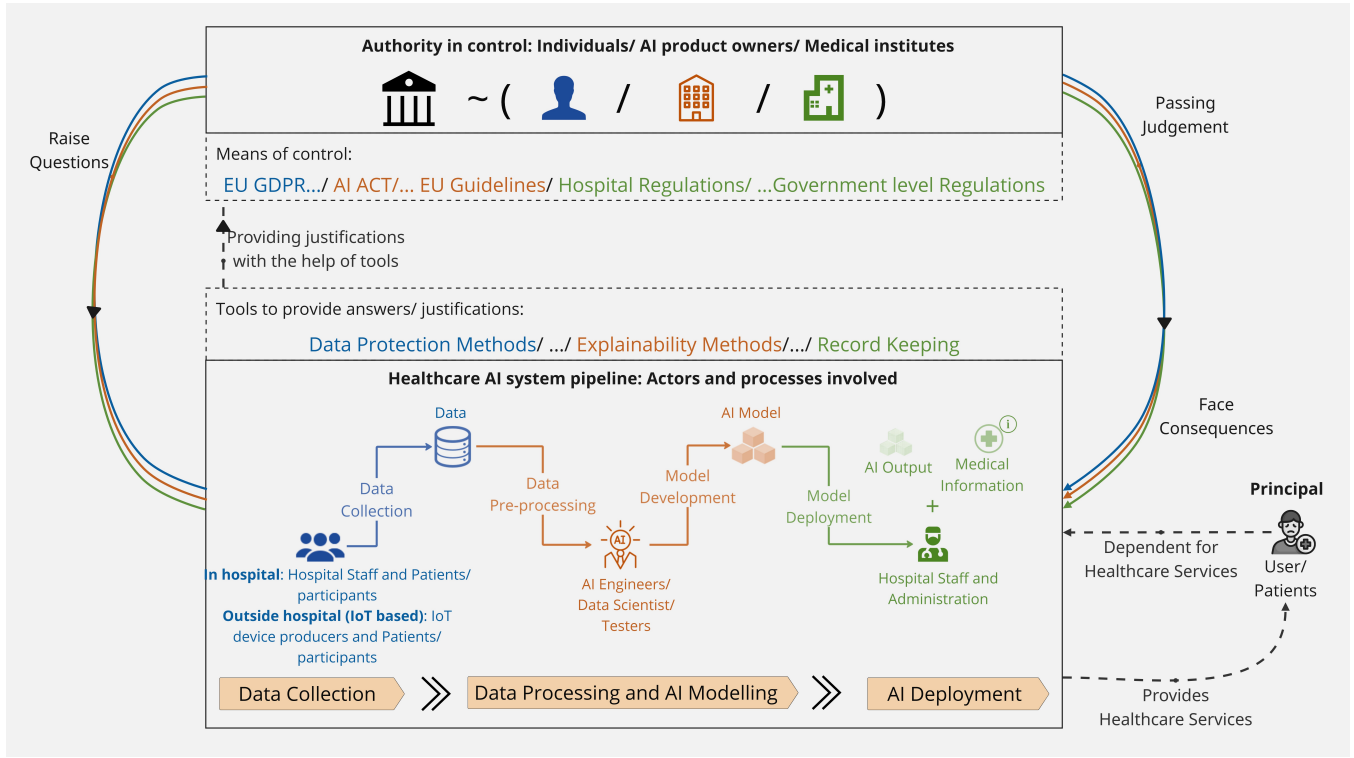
Authority in control: Individuals/ AI product owners/ Medical institutes

~ ( / / )

Raise Questions

Passing Judgement

Means of control:

EU GDPR.../ AI ACT/... EU Guidelines/ Hospital Regulations/ ...Government level Regulations

Providing justifications with the help of tools

Tools to provide answers/ justifications:

Data Protection Methods/ .../ Explainability Methods/.../ Record Keeping

Healthcare AI system pipeline: Actors and processes involved

Data

Data Collection

Data Pre-processing

Model Development

AI Model

Model Deployment

AI Output

Medical Information

+

Face Consequences

Principal

Dependent for Healthcare Services

User/ Patients

In hospital: Hospital Staff and Patients/ participants

Outside hospital (IoT based): IoT device producers and Patients/ participants

AI Engineers/ Data Scientist/ Testers

Hospital Staff and Administration

Data Collection

Data Processing and AI Modelling

AI Deployment

Provides Healthcare Services